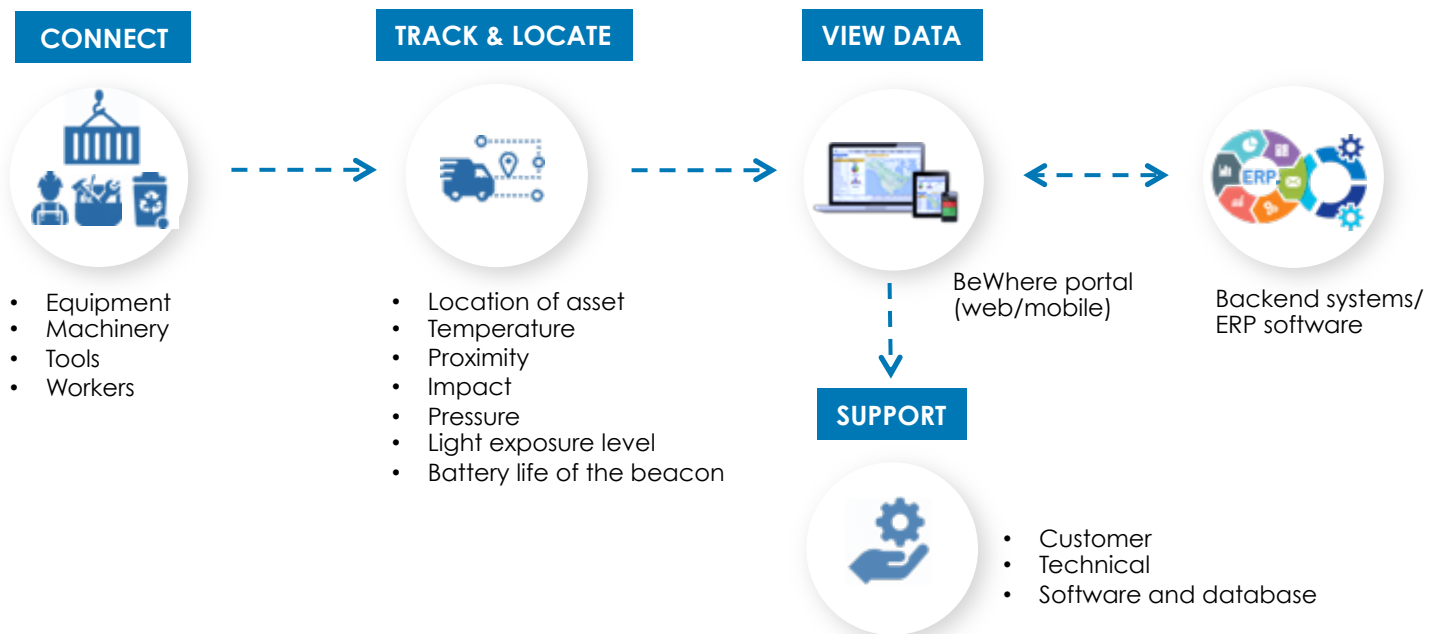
CONNECT

- Equipment
- Machinery
- Tools
- Workers

TRACK & LOCATE

- Location of asset
- Temperature
- Proximity
- Impact
- Pressure
- Light exposure level
- Battery life of the beacon

VIEW DATA

BeWhere portal (web/mobile)

ERP

Backend systems/ ERP software

SUPPORT

- Customer
- Technical
- Software and database